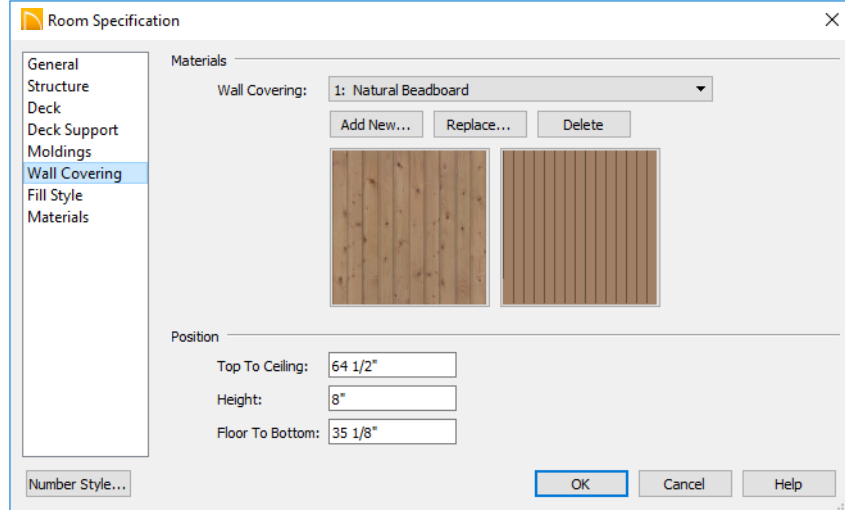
Room Specification

General
Structure
Deck
Deck Support
Moldings
Wall Covering
Fill Style
Materials

Materials

Wall Covering: 1: Natural Beadboard

Add New... Replace... Delete

Position

Top To Ceiling: 64 1/2"

Height: 8"

Floor To Bottom: 35 1/8"

Number Style...

OK Cancel Help